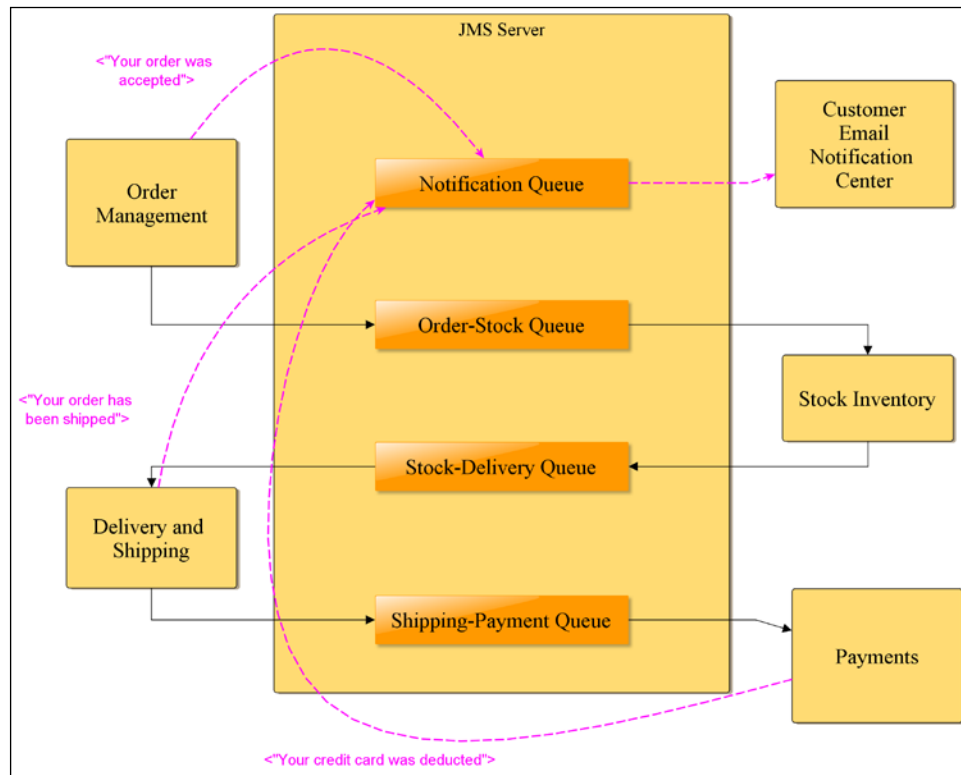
<"Your order was accepted">

JMS Server

Customer Email Notification Center

Order Management

Notification Queue

Order-Stock Queue

Stock Inventory

<"Your order has been shipped">

Stock-Delivery Queue

Delivery and Shipping

Shipping-Payment Queue

Payments

<"Your credit card was deducted">